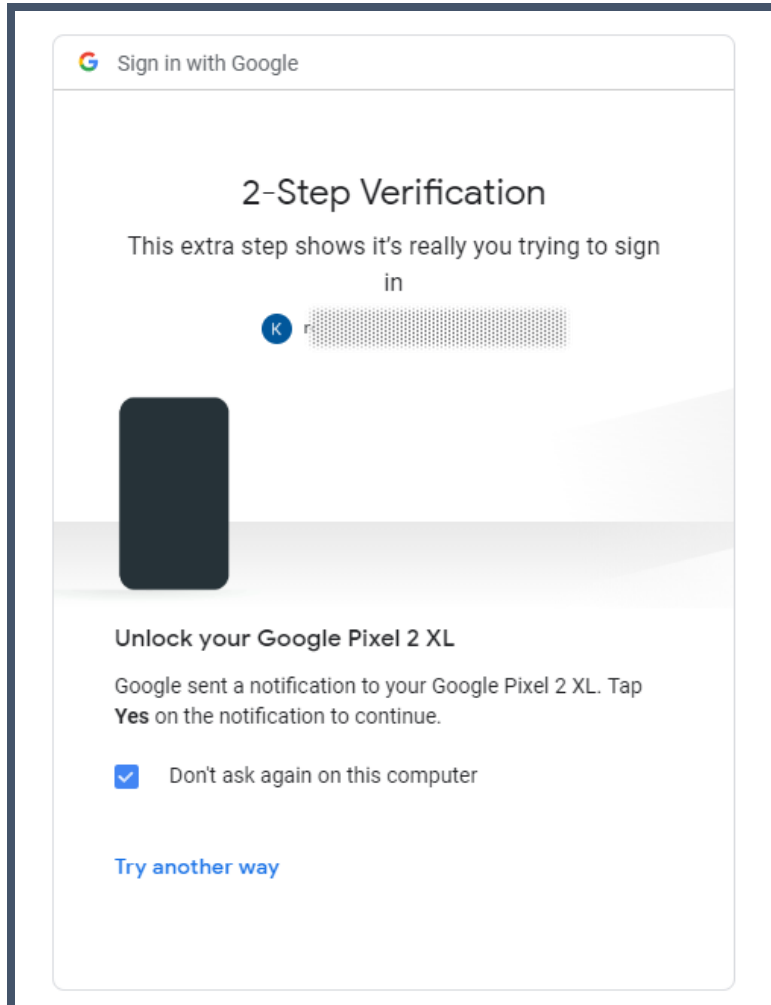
G Sign in with Google

2-Step Verification

This extra step shows it's really you trying to sign in

K r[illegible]

Unlock your Google Pixel 2 XL

Google sent a notification to your Google Pixel 2 XL. Tap **Yes** on the notification to continue.

Don't ask again on this computer

Try another way